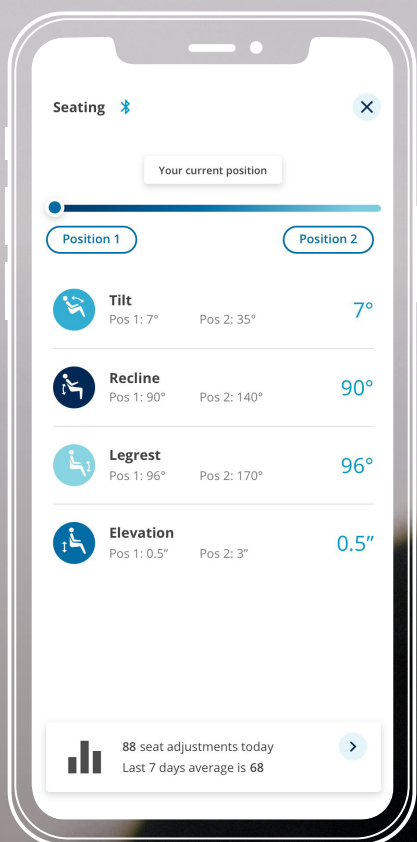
Seating

Your current position

Position 1

Position 2

Tilt
Pos 1: 7°  Pos 2: 35°
7°

Recline
Pos 1: 90°  Pos 2: 140°
90°

Legrest
Pos 1: 96°  Pos 2: 170°
96°

Elevation
Pos 1: 0.5″  Pos 2: 3″
0.5″

88 seat adjustments today
Last 7 days average is 68